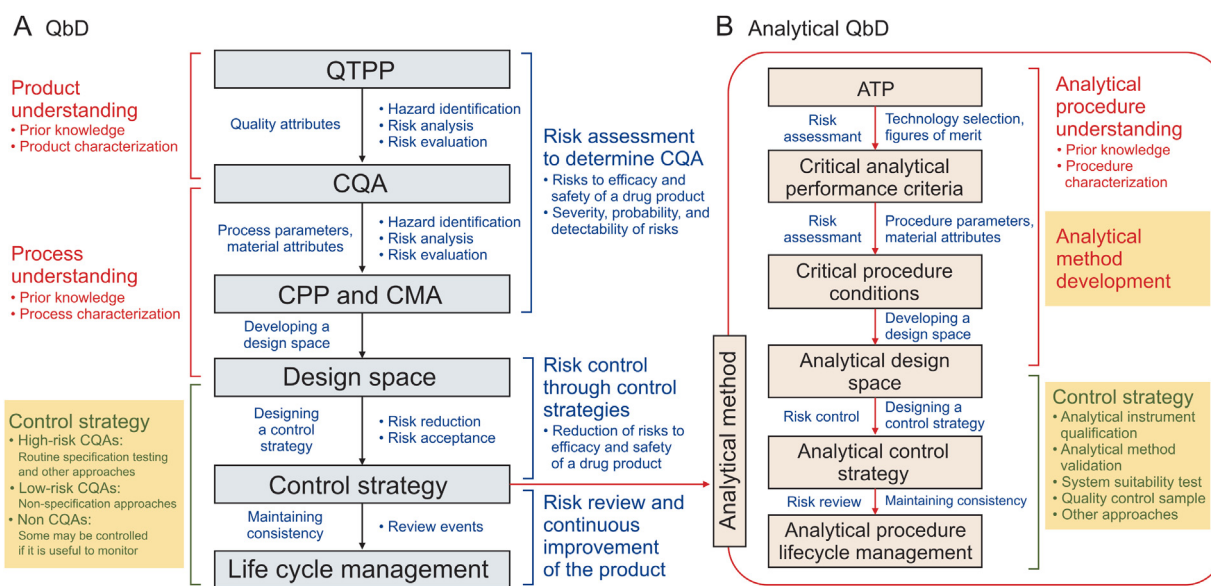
A QbD

Product understanding
• Prior knowledge
• Product characterization

QTPP

Quality attributes

• Hazard identification
• Risk analysis
• Risk evaluation

Risk assessment to determine CQA
• Risks to efficacy and safety of a drug product
• Severity, probability, and detectability of risks

CQA

Process understanding
• Prior knowledge
• Process characterization

Process parameters, material attributes

• Hazard identification
• Risk analysis
• Risk evaluation

CPP and CMA

Developing a design space

Design space

Control strategy
• High-risk CQAs: Routine specification testing and other approaches
• Low-risk CQAs: Non-specification approaches
• Non CQAs: Some may be controlled if it is useful to monitor

Designing a control strategy

• Risk reduction
• Risk acceptance

Risk control through control strategies
• Reduction of risks to efficacy and safety of a drug product

Control strategy

Maintaining consistency

• Review events

Risk review and continuous improvement of the product

Life cycle management

B Analytical QbD

Analytical method

ATP

Risk assessment

Technology selection, figures of merit

Critical analytical performance criteria

Risk assessment

Procedure parameters, material attributes

Critical procedure conditions

Developing a design space

Analytical design space

Risk control

Designing a control strategy

Analytical control strategy

Risk review

Maintaining consistency

Analytical procedure lifecycle management

Analytical procedure understanding
• Prior knowledge
• Procedure characterization

Analytical method development

Control strategy
• Analytical instrument qualification
• Analytical method validation
• System suitability test
• Quality control sample
• Other approaches